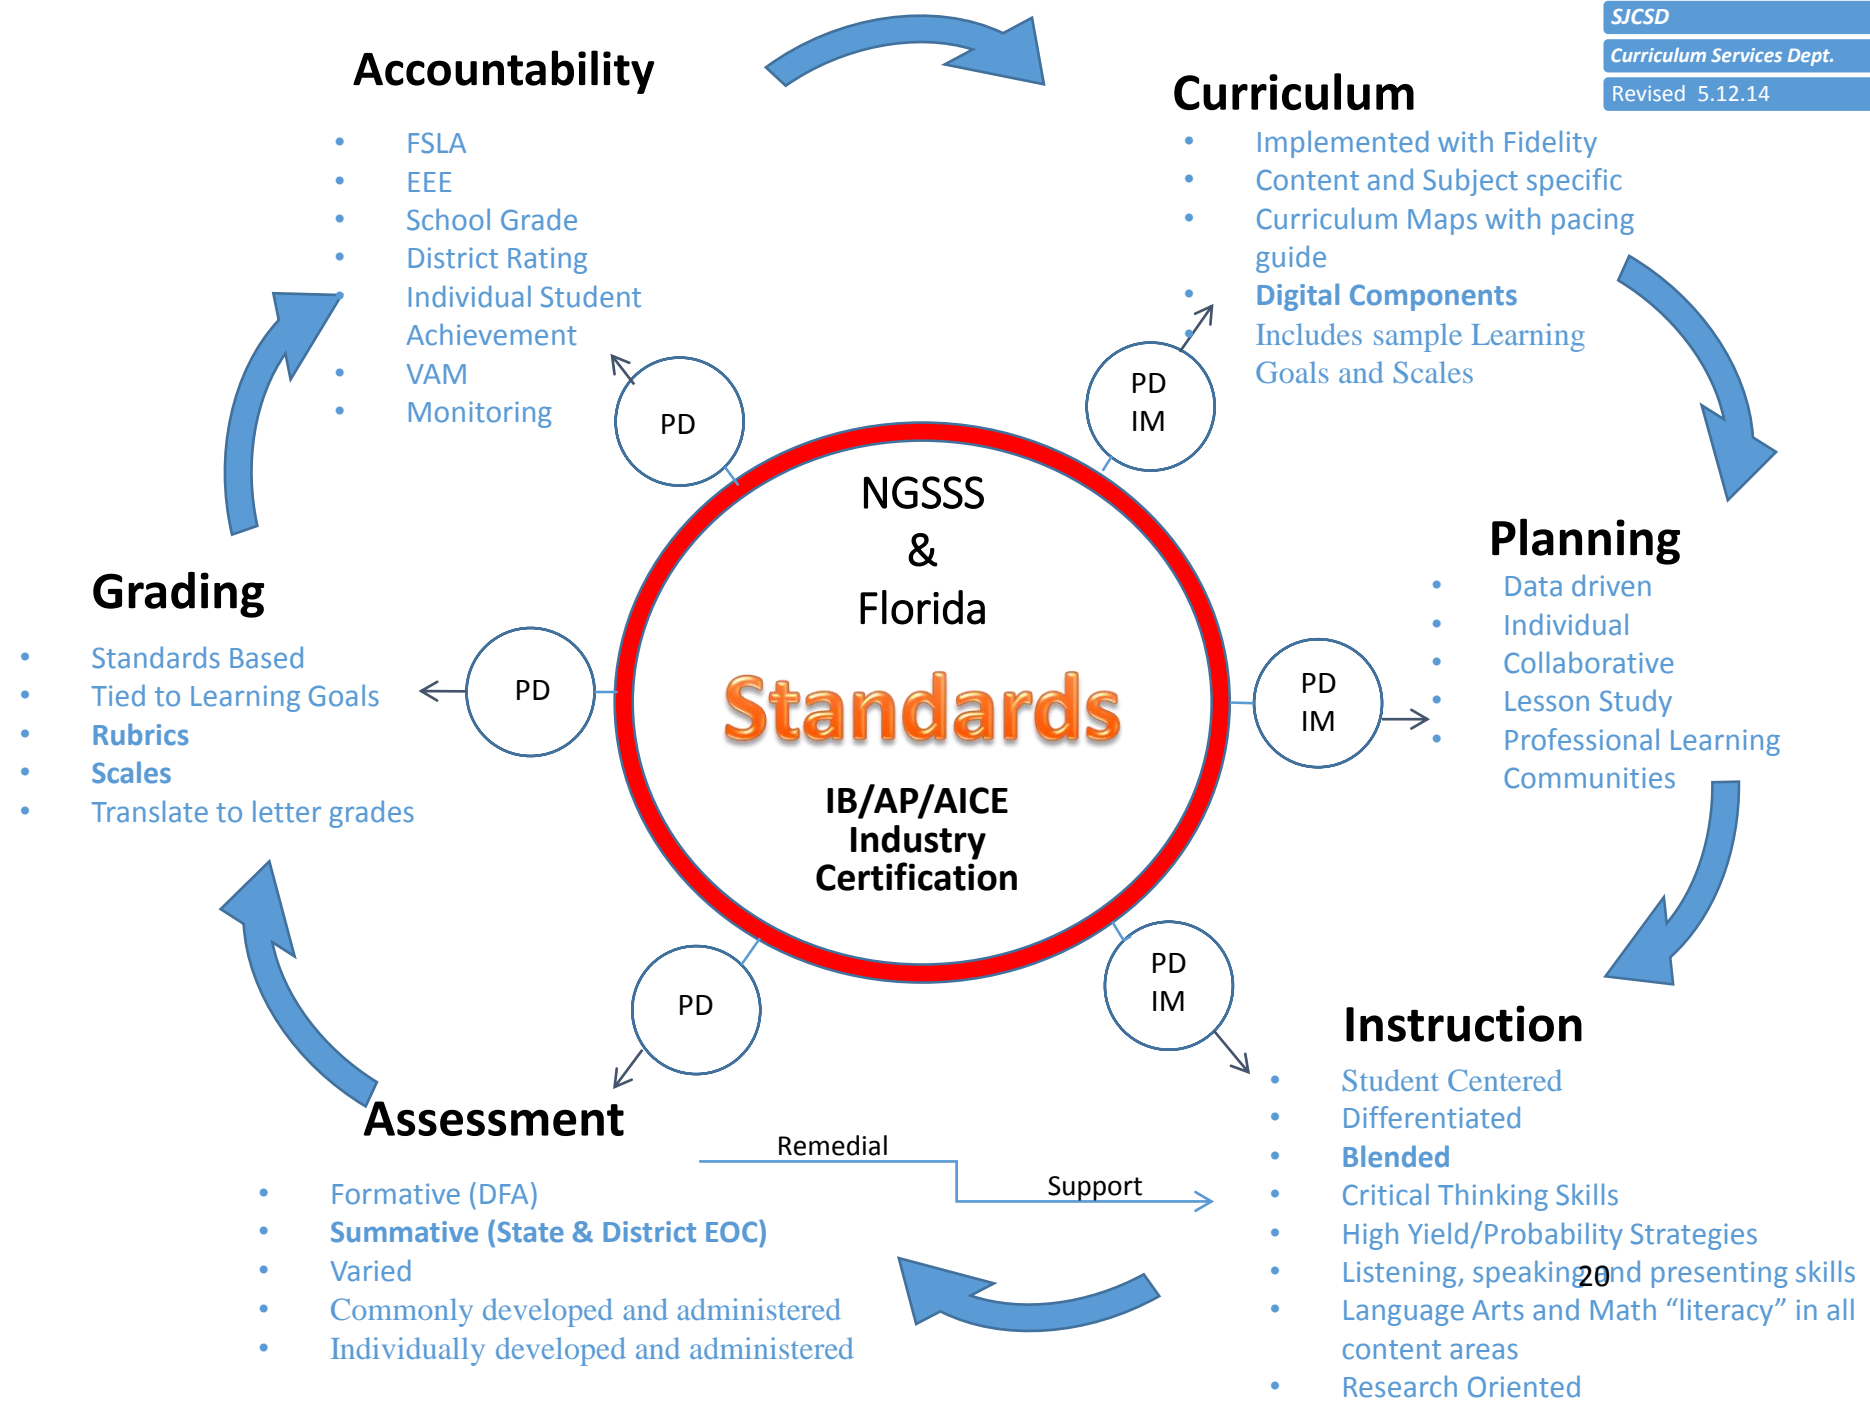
SJCSD
Curriculum Services Dept.
Revised 5.12.14

Accountability
- FSLA
- EEE
- School Grade
- District Rating
- Individual Student Achievement
- VAM
- Monitoring

Curriculum
- Implemented with Fidelity
- Content and Subject specific
- Curriculum Maps with pacing guide
- Digital Components
- Includes sample Learning Goals and Scales

PD

PD
IM

NGSSS
&
Florida
Standards
IB/AP/AICE
Industry
Certification

Grading
- Standards Based
- Tied to Learning Goals
- Rubrics
- Scales
- Translate to letter grades

PD

PD
IM

Planning
- Data driven
- Individual
- Collaborative
- Lesson Study
- Professional Learning Communities

PD

PD
IM

Instruction
- Student Centered
- Differentiated
- Blended
- Critical Thinking Skills
- High Yield/Probability Strategies
- Listening, speaking and presenting skills
- Language Arts and Math “literacy” in all content areas
- Research Oriented

20

Assessment
Remedial
Support
- Formative (DFA)
- Summative (State & District EOC)
- Varied
- Commonly developed and administered
- Individually developed and administered